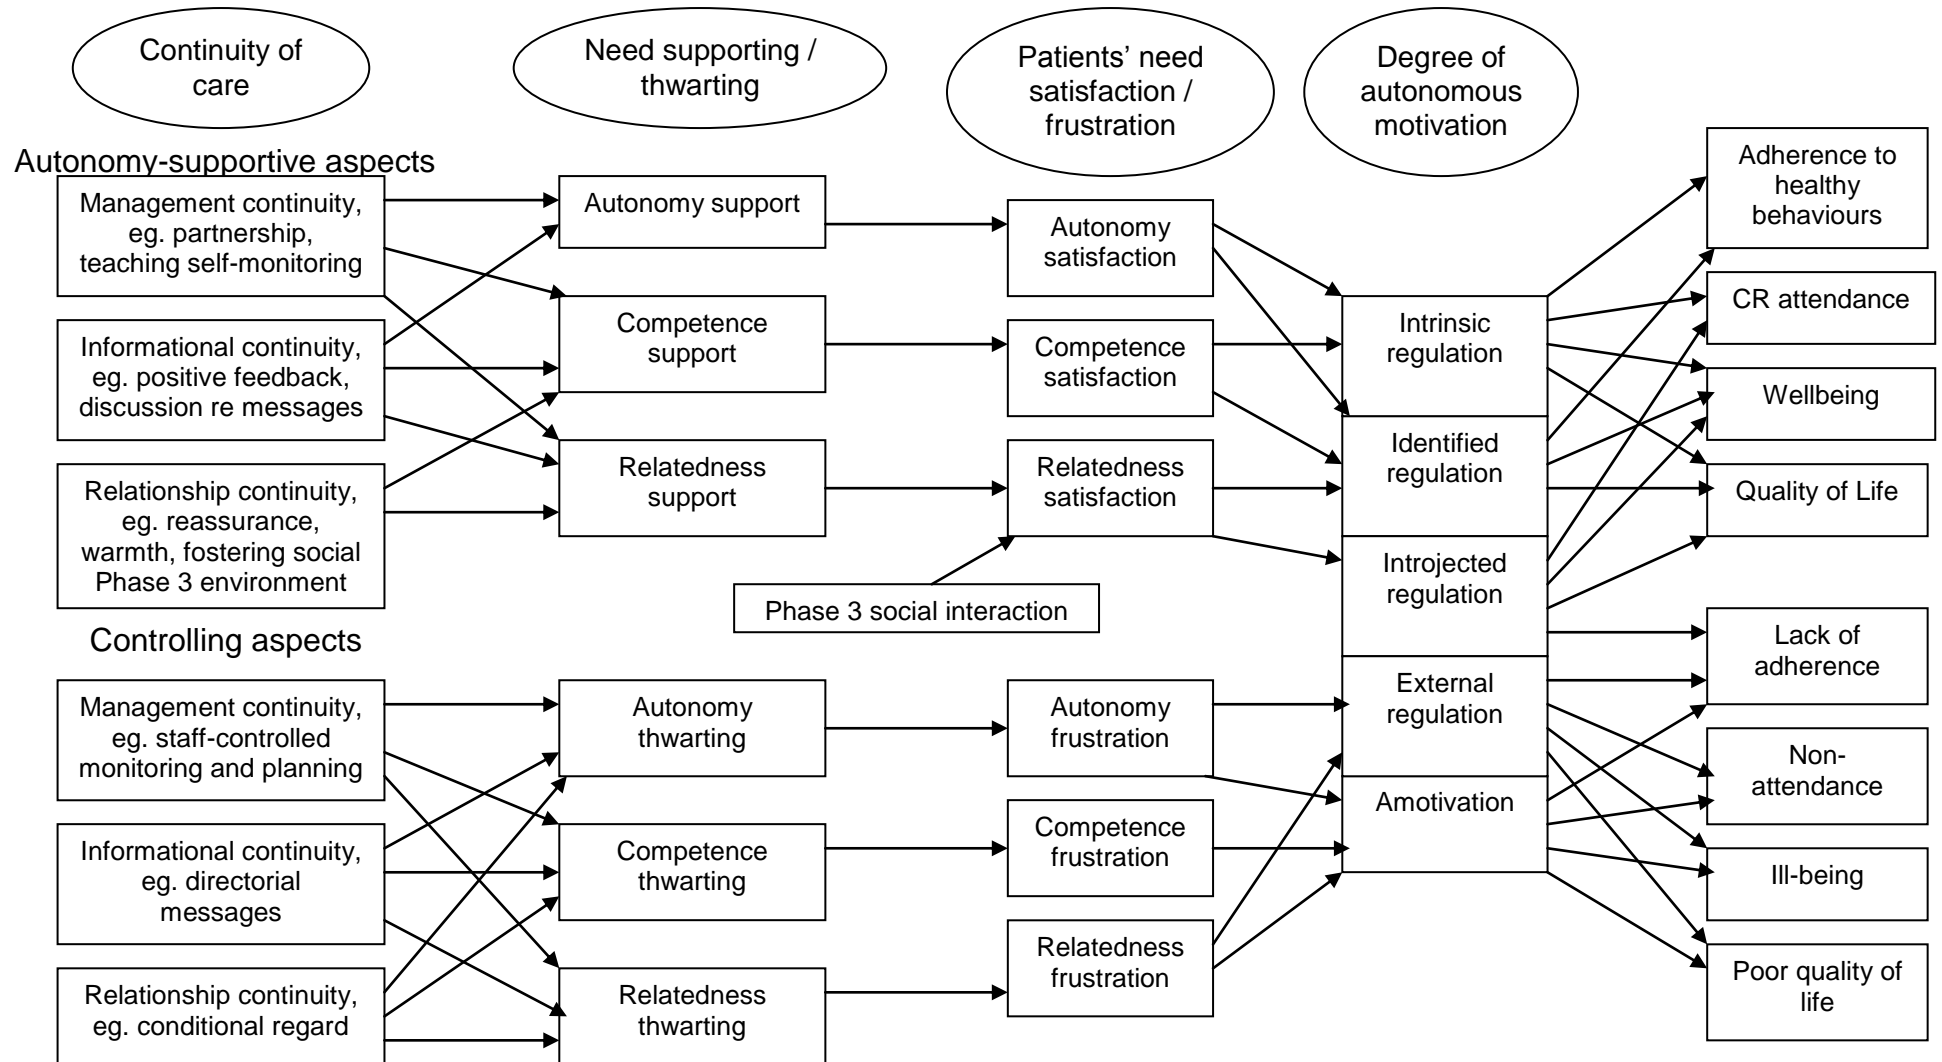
Continuity of care

Need supporting / thwarting

Patients' need satisfaction / frustration

Degree of autonomous motivation

Autonomy-supportive aspects

Management continuity, eg. partnership, teaching self-monitoring

Informational continuity, eg. positive feedback, discussion re messages

Relationship continuity, eg. reassurance, warmth, fostering social Phase 3 environment

Autonomy support

Competence support

Relatedness support

Autonomy satisfaction

Competence satisfaction

Relatedness satisfaction

Phase 3 social interaction

Intrinsic regulation

Identified regulation

Introjected regulation

External regulation

Amotivation

Adherence to healthy behaviours

CR attendance

Wellbeing

Quality of Life

Lack of adherence

Non-attendance

Ill-being

Poor quality of life

Controlling aspects

Management continuity, eg. staff-controlled monitoring and planning

Informational continuity, eg. directorial messages

Relationship continuity, eg. conditional regard

Autonomy thwarting

Competence thwarting

Relatedness thwarting

Autonomy frustration

Competence frustration

Relatedness frustration